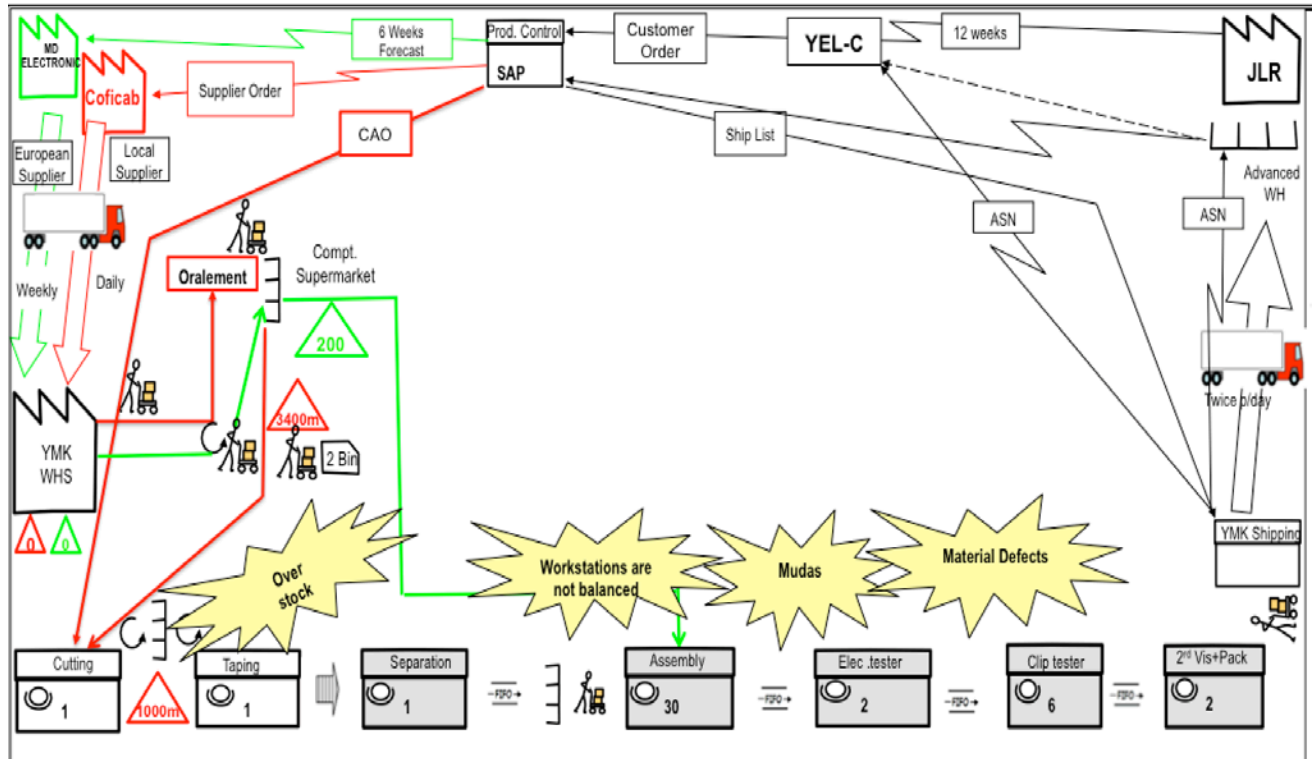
MD ELECTRONIC

Coficab

6 Weeks Forecast

Supplier Order

Prod. Control

SAP

Customer Order

YEL-C

12 weeks

JLR

CAO

Ship List

Advanced WH

European Supplier

Local Supplier

ASN

ASN

Weekly

Daily

Oralement

Compt. Supermarket

200

YMK WHS

3400m

2 Bin

Twice p/day

0

0

Over stock

Workstations are not balanced

Mudas

Material Defects

YMK Shipping

Cutting

1

1000m

Taping

1

Separation

1

FIFO

Assembly

30

FIFO

Elec .tester

2

FIFO

Clip tester

6

FIFO

2$^{rd}$ Vis+Pack

2